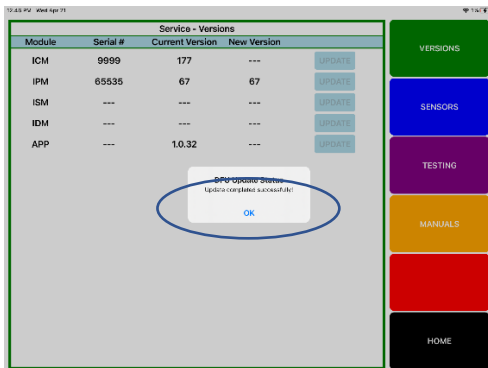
12:45 PM Wed Apr 21

Service - Versions

| Module | Serial # | Current Version | New Version | |
|---|---|---|---|---|
| ICM | 9999 | 177 | --- | UPDATE |
| IPM | 65535 | 67 | 67 | UPDATE |
| ISM | --- | --- | --- | UPDATE |
| IDM | --- | --- | --- | UPDATE |
| APP | --- | 1.0.32 | --- | UPDATE |

DFU Update Status
Update completed successfully!
OK

VERSIONS
SENSORS
TESTING
MANUALS
HOME